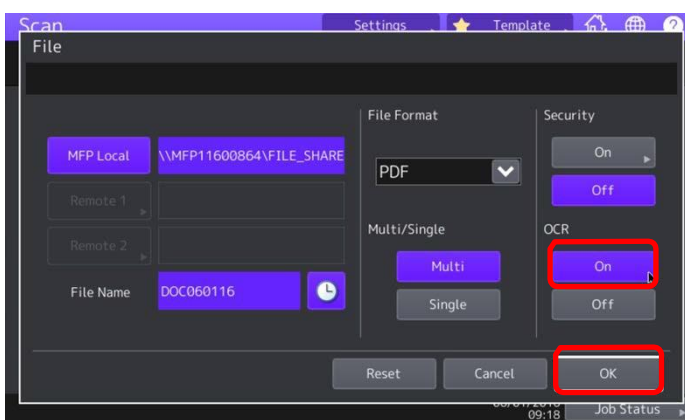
Scan
Settings
Template
File
MFP Local
\\MFP11600864\FILE_SHARE
Remote 1
Remote 2
File Name
DOC060116
File Format
PDF
Multi/Single
Multi
Single
Security
On
Off
OCR
On
Off
Reset
Cancel
OK
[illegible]
09:18
Job Status